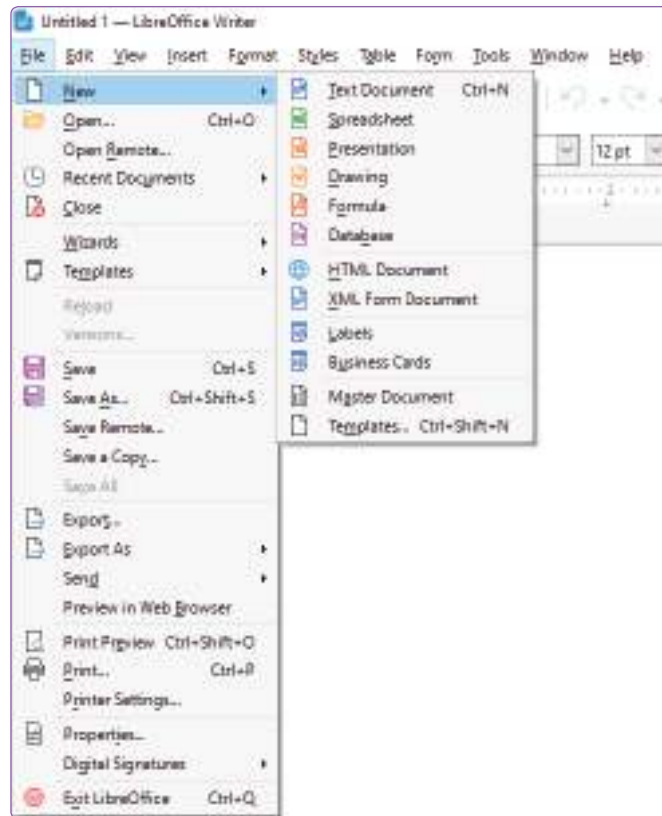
Untitled 1 — LibreOffice Writer

File Edit View Insert Format Styles Table Form Tools Window Help

New
Open... Ctrl+O
Open Remote...
Recent Documents
Close
Wizards
Templates
Reload
Versions...
Save Ctrl+S
Save As... Ctrl+Shift+S
Save Remote...
Save a Copy...
Save All
Export...
Export As
Send
Preview in Web Browser
Print Preview Ctrl+Shift+O
Print... Ctrl+P
Printer Settings...
Properties...
Digital Signatures
Exit LibreOffice Ctrl+Q

Text Document Ctrl+N
Spreadsheet
Presentation
Drawing
Formula
Database
HTML Document
XML Form Document
Labels
Business Cards
Master Document
Templates... Ctrl+Shift+N

12 pt